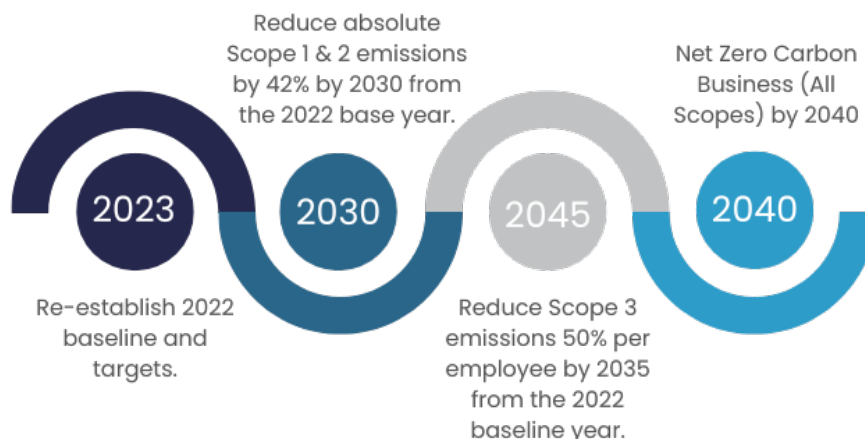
2023

Re-establish 2022 baseline and targets.

Reduce absolute Scope 1 & 2 emissions by 42% by 2030 from the 2022 base year.

2030

2045

Reduce Scope 3 emissions 50% per employee by 2035 from the 2022 baseline year.

Net Zero Carbon Business (All Scopes) by 2040

2040